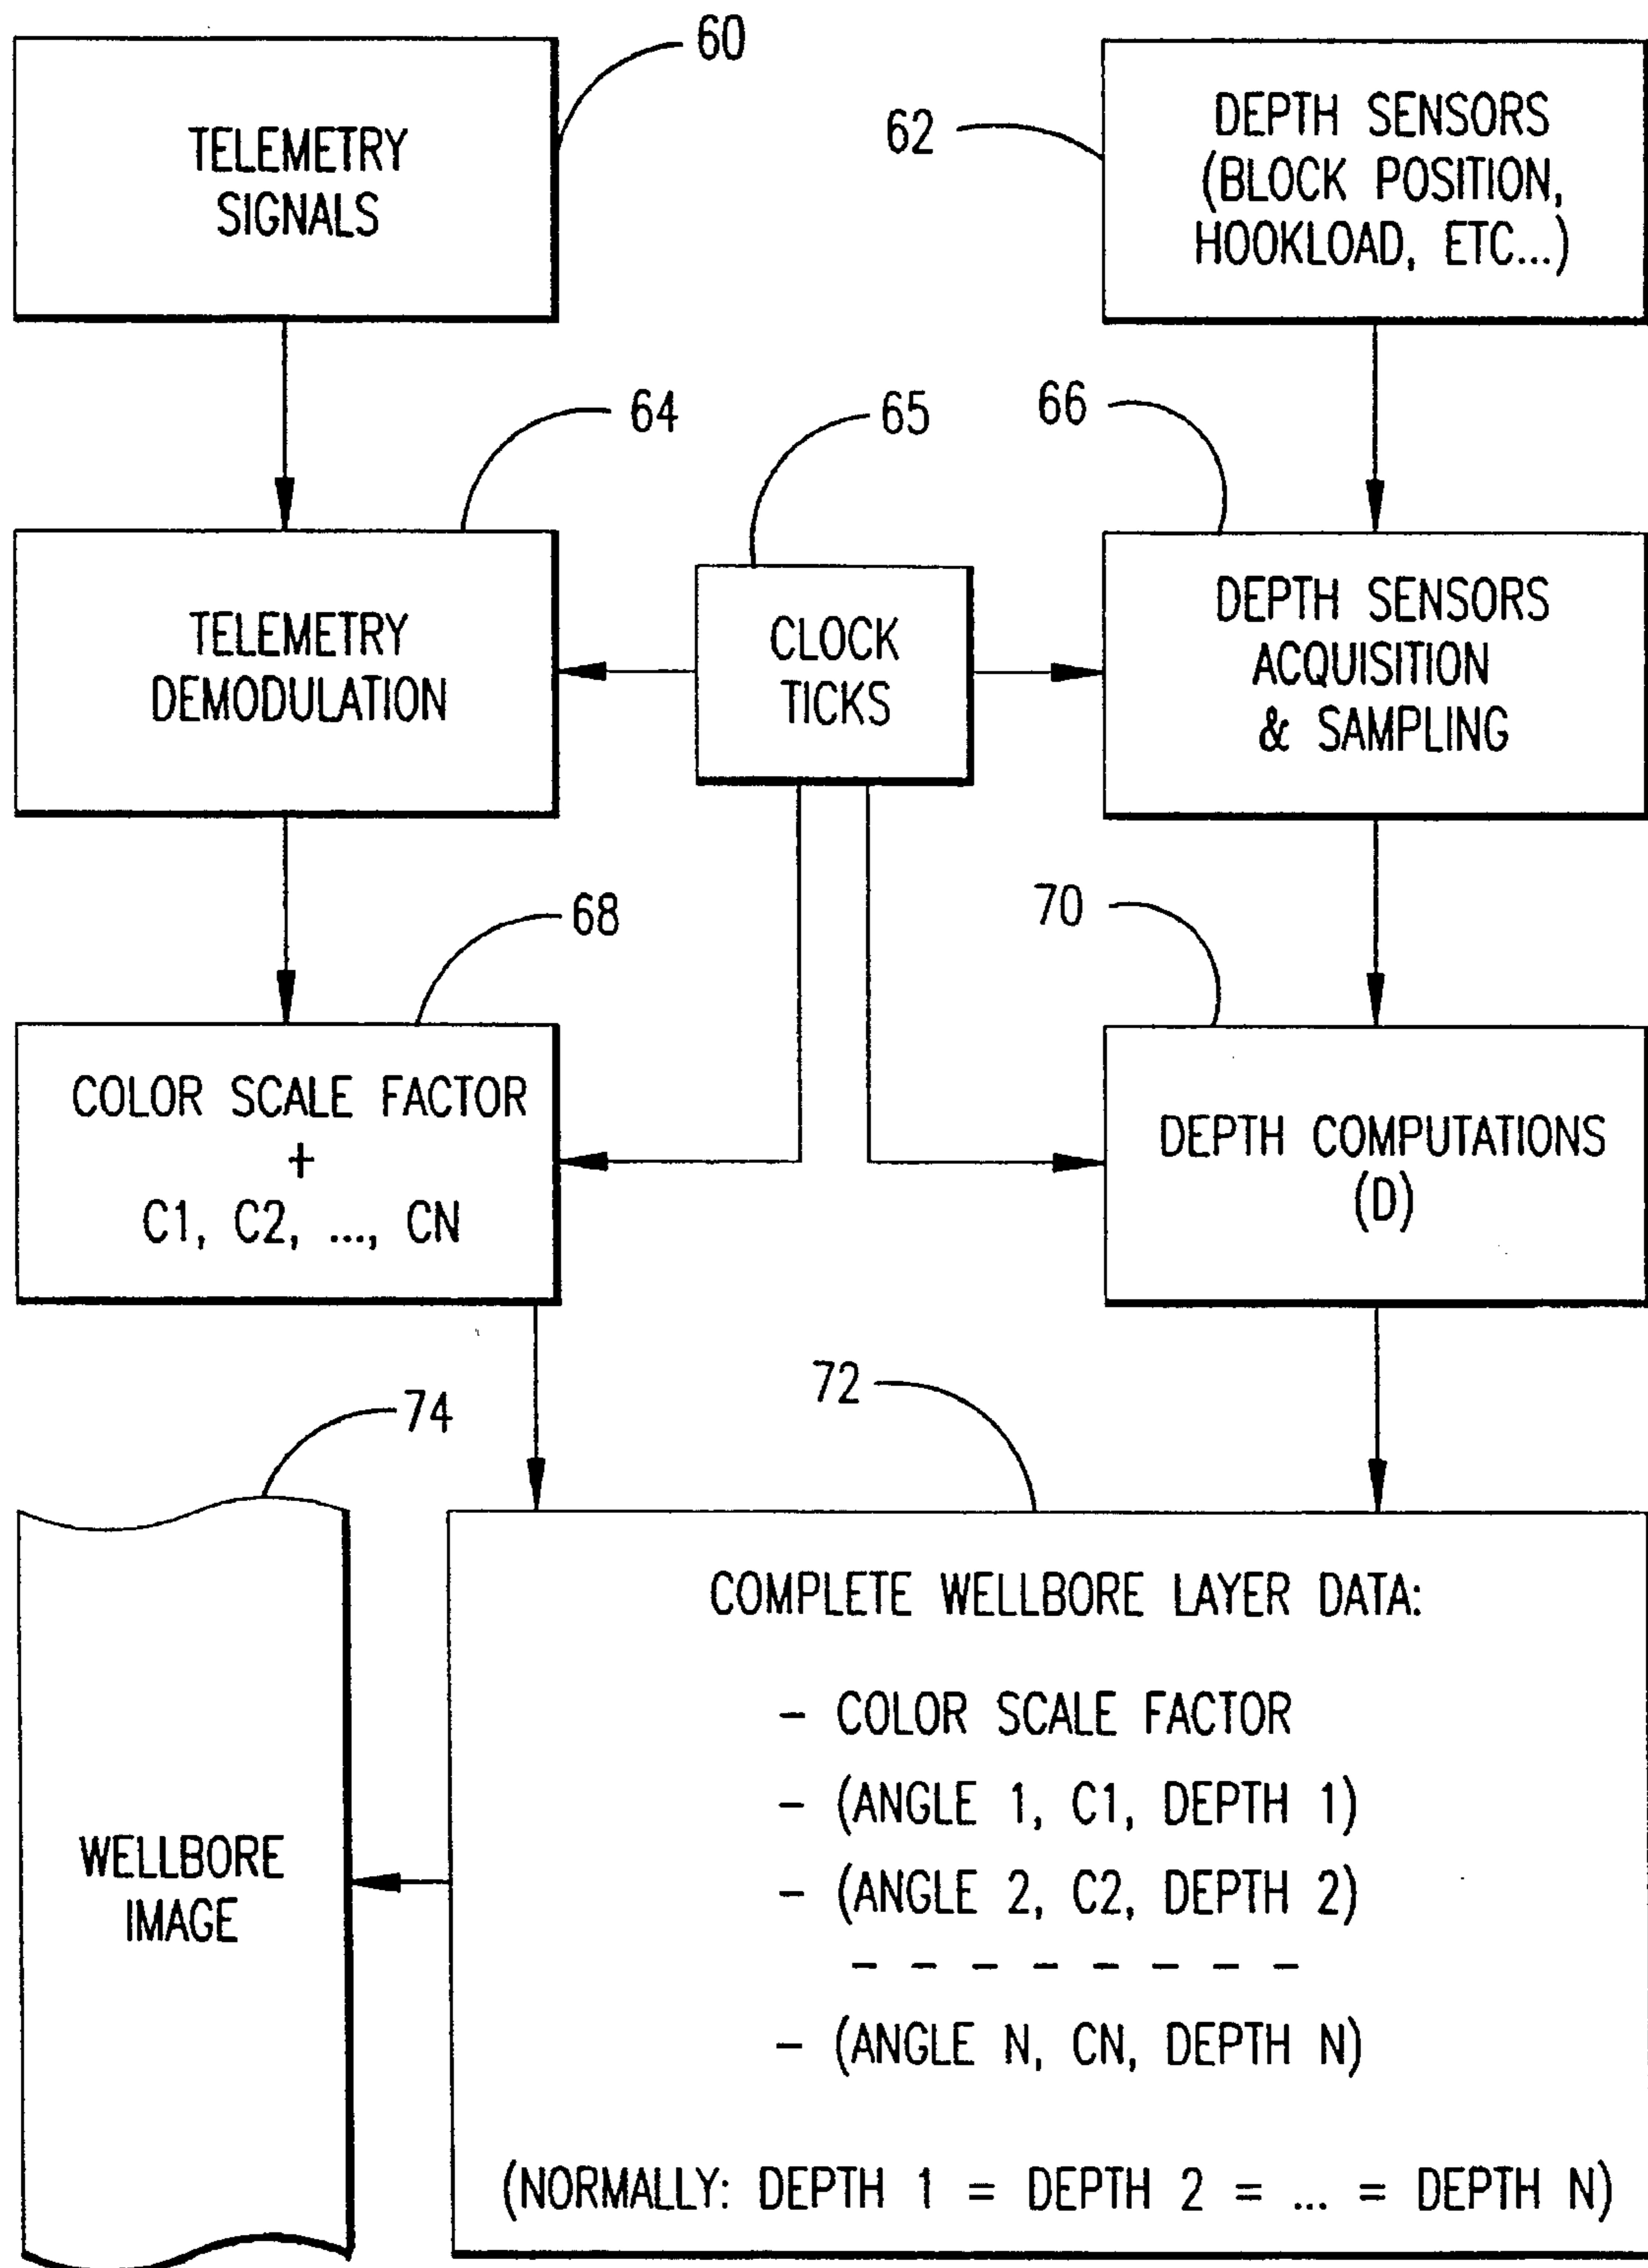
60

TELEMETRY SIGNALS

62

DEPTH SENSORS (BLOCK POSITION, HOOKLOAD, ETC...)

64

65

66

TELEMETRY DEMODULATION

CLOCK TICKS

DEPTH SENSORS ACQUISITION & SAMPLING

68

70

COLOR SCALE FACTOR + C1, C2, ..., CN

DEPTH COMPUTATIONS (D)

74

72

WELLBORE IMAGE

COMPLETE WELLBORE LAYER DATA:

- COLOR SCALE FACTOR
- (ANGLE 1, C1, DEPTH 1)
- (ANGLE 2, C2, DEPTH 2)
- - - - - - - - -
- (ANGLE N, CN, DEPTH N)

(NORMALLY: DEPTH 1 = DEPTH 2 = ... = DEPTH N)